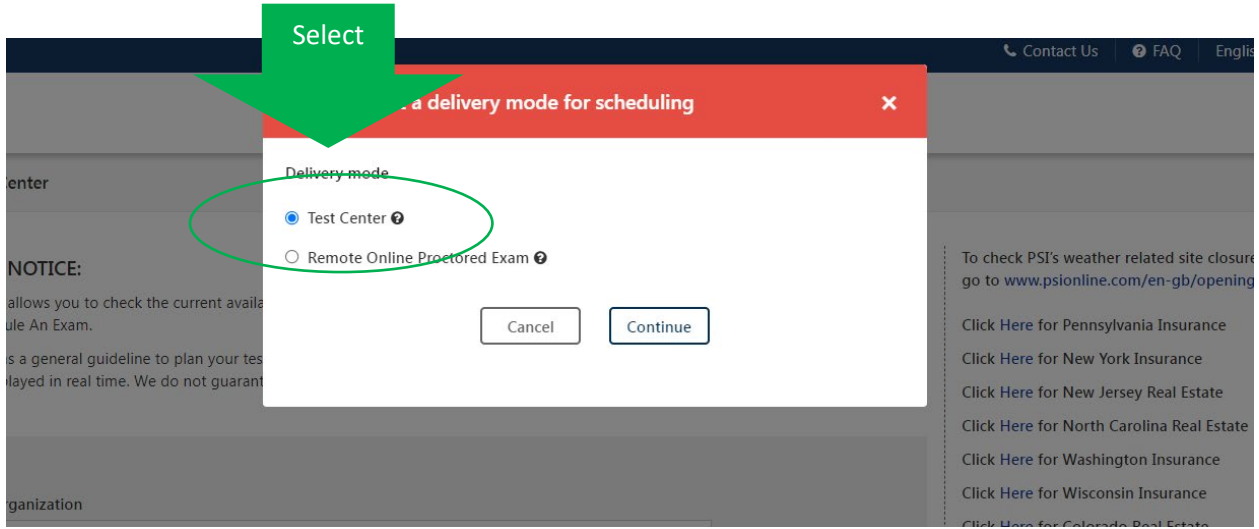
Select

Contact Us FAQ Englis

a delivery mode for scheduling ×

Center

Delivery mode

Test Center

Remote Online Proctored Exam

Cancel Continue

NOTICE:

allows you to check the current availa
ule An Exam.

s a general guideline to plan your tes
played in real time. We do not guarant

rganization

To check PSI's weather related site closure
go to www.psionline.com/en-gb/opening

Click Here for Pennsylvania Insurance

Click Here for New York Insurance

Click Here for New Jersey Real Estate

Click Here for North Carolina Real Estate

Click Here for Washington Insurance

Click Here for Wisconsin Insurance

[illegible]